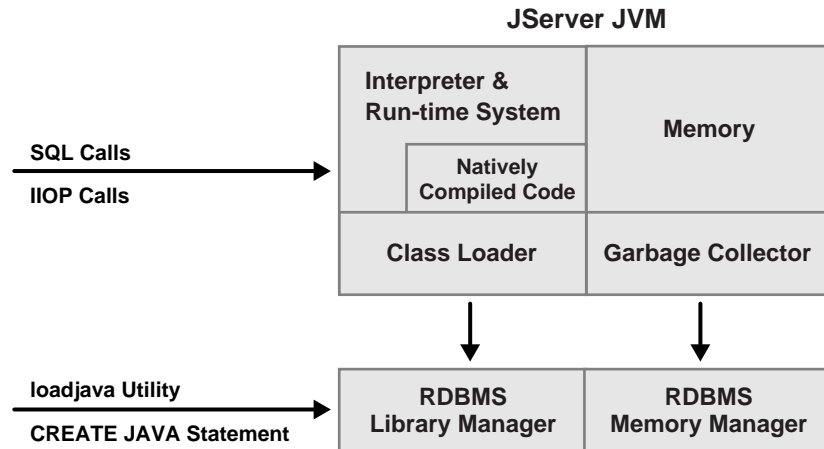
JServer JVM

SQL Calls

IIOP Calls

Interpreter & Run-time System

Natively Compiled Code

Memory

Class Loader

Garbage Collector

loadjava Utility

CREATE JAVA Statement

RDBMS Library Manager

RDBMS Memory Manager